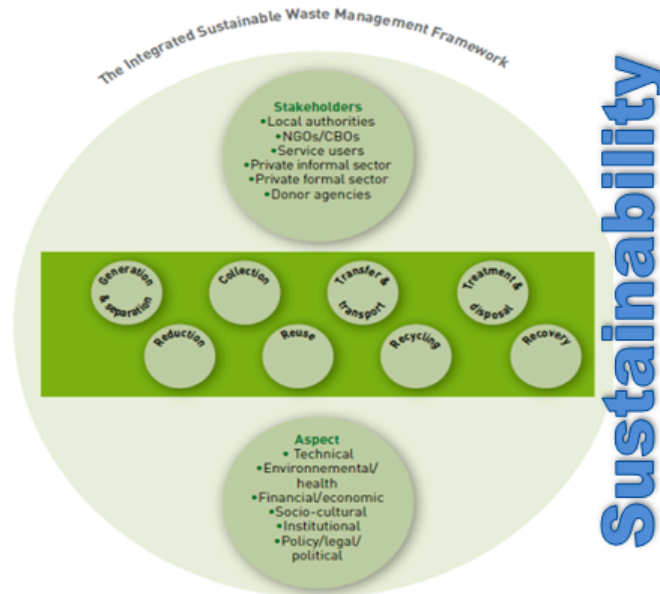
The Integrated Sustainable Waste Management Framework

Stakeholders
•Local authorities
•NGOs/CBOs
•Service users
•Private informal sector
•Private formal sector
•Donor agencies

Generation & separation
Collection
Transfer & transport
Treatment & disposal
Reduction
Reuse
Recycling
Recovery

Aspect
• Technical
•Environmenental/ health
•Financial/economic
•Socio-cultural
•Institutional
•Policy/legal/ political

Sustainability